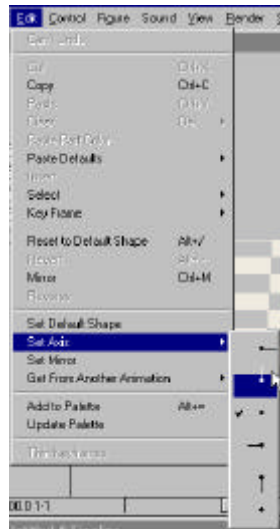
Edit Control Figure Sound View Render

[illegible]
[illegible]
Copy Ctrl+C
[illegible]
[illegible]
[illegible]
Paste Details
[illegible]
Select
Key Frame
Reset to Default Shape Alt+V
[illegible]
Mirror Ctrl+M
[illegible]
Set Default Shape
Set Axis
Set Mirror
Get From Another Animation
Add to Palette Alt+=
Update Palette
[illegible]

00:0 1-1